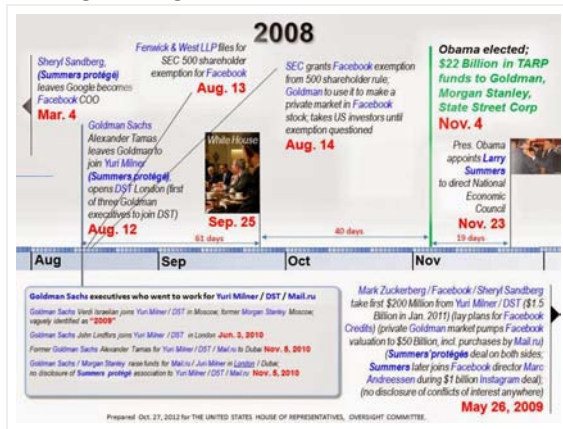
2008

Sheryl Sandberg, (Summers protégé) leaves Google becomes Facebook COO
Mar. 4

Fenwick & West LLP files for SEC 500 shareholder exemption for Facebook
Aug. 13

SEC grants Facebook exemption from 500 shareholder rule; Goldman to use it to make a private market in Facebook stock; takes US investors until exemption questioned
Aug. 14

Obama elected; $22 Billion in TARP funds to Goldman, Morgan Stanley, State Street Corp
Nov. 4

Goldman Sachs Alexander Tamas leaves Goldman to join Yuri Milner (Summers protégé), opens DST London (first of three Goldman executives to join DST)
Aug. 12

White House

Sep. 25

Pres. Obama appoints Larry Summers to direct National Economic Council
Nov. 23

61 days

40 days

19 days

Aug

Sep

Oct

Nov

Goldman Sachs executives who went to work for Yuri Milner / DST / Mail.ru

Goldman Sachs Verdi Israelian joins Yuri Milner / DST Moscow; former Morgan Stanley Moscow; vaguely identified as "2009"

Goldman Sachs John Lindfors joins Yuri Milner / DST in London Jun. 3, 2010

Former Goldman Sachs Alexander Tamas for Yuri Milner / DST / Mail.ru to Dubai Nov. 5, 2010

Goldman Sachs / Morgan Stanley raise funds for Mail.ru / Yuri Milner in London / Dubai; no disclosure of Summers protégé association to Yuri Milner / DST / Mail.ru Nov. 5, 2010

Mark Zuckerberg / Facebook / Sheryl Sandberg take first $200 Million from Yuri Milner / DST ($1.5 Billion in Jan. 2011) (lay plans for Facebook Credits) (private Goldman market pumps Facebook valuation to $50 Billion, incl. purchases by Mail.ru) (Summers' protégés deal on both sides; Summers later joins Facebook director Marc Andreessen during $1 billion Instagram deal); (no disclosure of conflicts of interest anywhere)
May 26, 2009

Prepared Oct. 27, 2012 for THE UNITED STATES HOUSE OF REPRESENTATIVES, OVERSIGHT COMMITTEE.